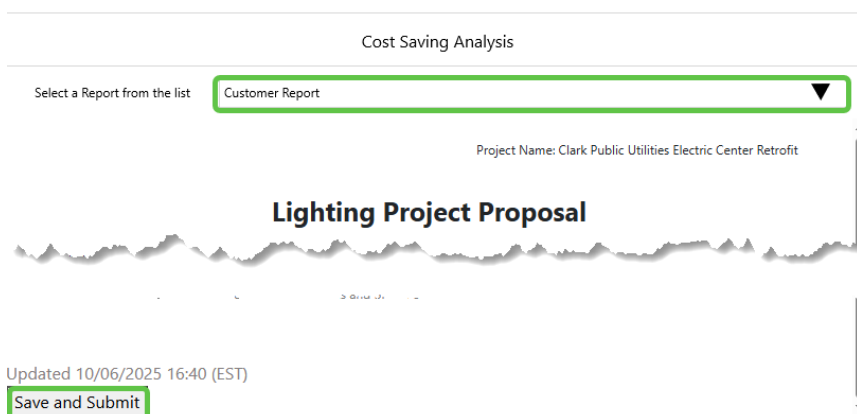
Cost Saving Analysis

Select a Report from the list

Customer Report ▼

Project Name: Clark Public Utilities Electric Center Retrofit

Lighting Project Proposal

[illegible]

Updated 10/06/2025 16:40 (EST)

Save and Submit